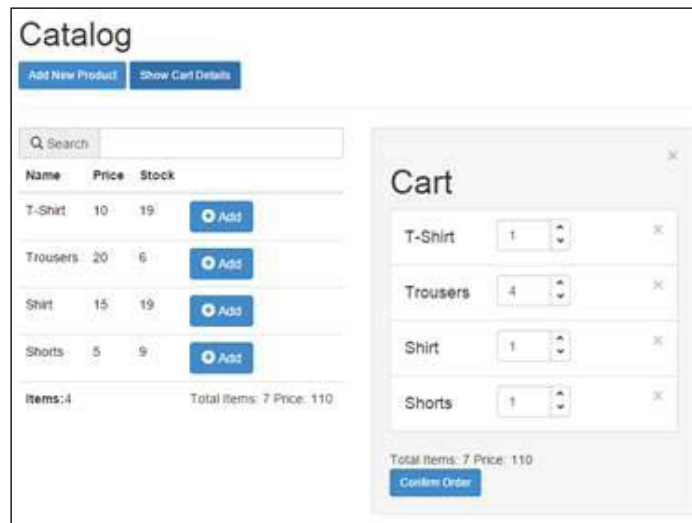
Catalog

Add New Product | Show Cart Details

Search

| Name | Price | Stock | |
|---|---|---|---|
| T-Shirt | 10 | 19 | Add |
| Trousers | 20 | 6 | Add |
| Shirt | 15 | 19 | Add |
| Shorts | 5 | 9 | Add |

Items:4

Total Items: 7 Price: 110

×

Cart

| | | |
|---|---|---|
| T-Shirt | 1 | × |
| Trousers | 4 | × |
| Shirt | 1 | × |
| Shorts | 1 | × |

Total Items: 7 Price: 110

Confirm Order